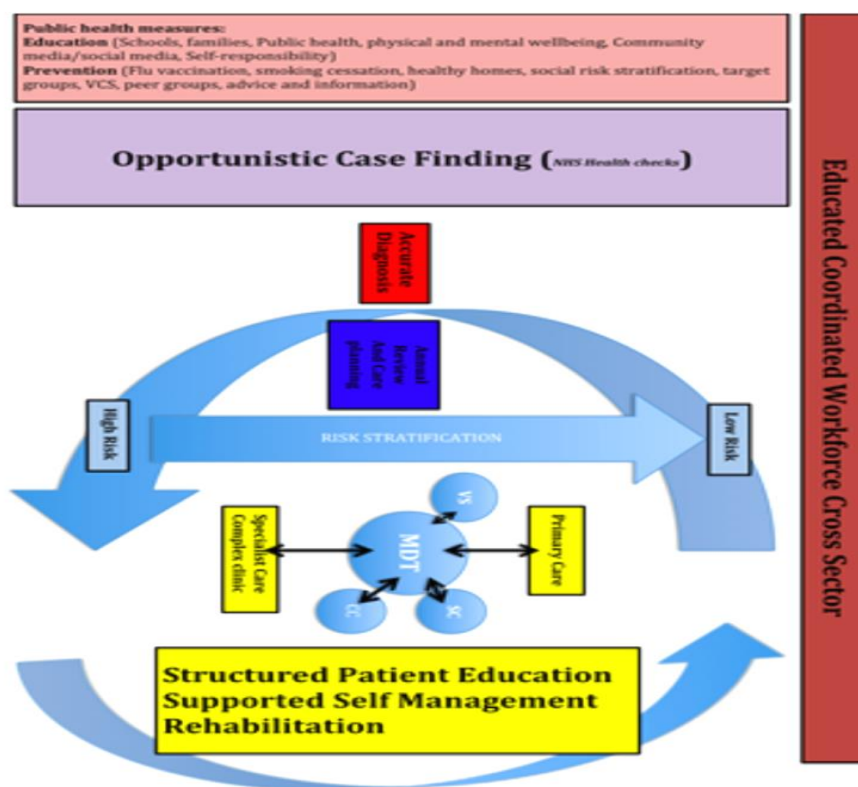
Public health measures:
Education (Schools, families, Public health, physical and mental wellbeing, Community media/social media, Self-responsibility)
Prevention (Flu vaccination, smoking cessation, healthy homes, social risk stratification, target groups, VCS, peer groups, advice and information)

Opportunistic Case Finding (NHS Health checks)

Educated Coordinated Workforce Cross Sector

Accurate Diagnosis

Annual Review And Care pLanning

High Risk

RISK STRATIFICATION

Low Risk

VS

Specialist Care Complex clinic

MDT

Primary Care

CC

SC

Structured Patient Education
Supported Self Management
Rehabilitation